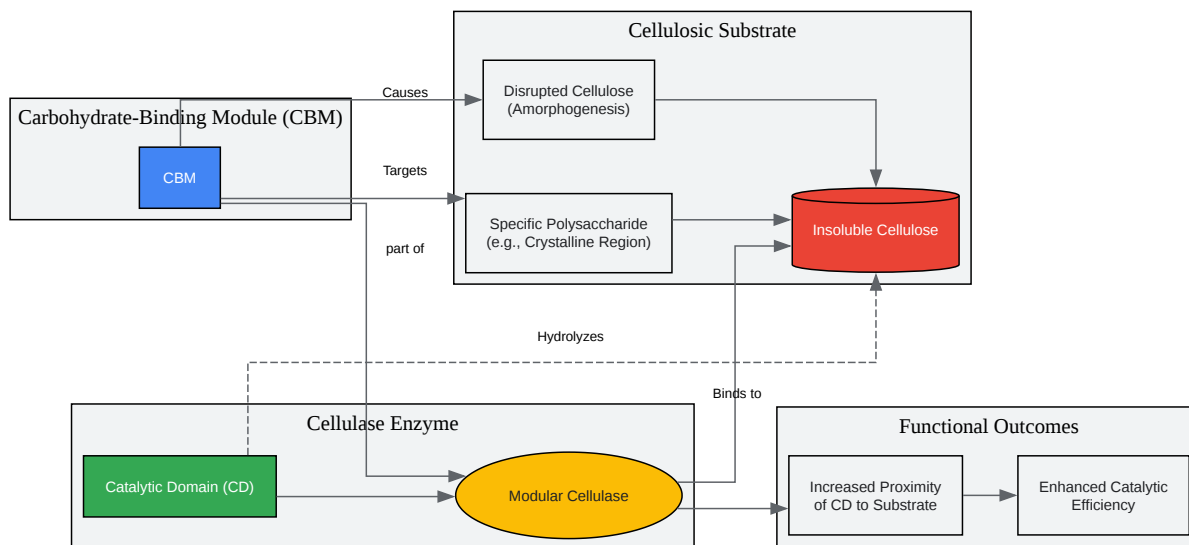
Cellulosic Substrate

Carbohydrate-Binding Module (CBM)

Causes

Disrupted Cellulose (Amorphogenesis)

CBM

Targets

Specific Polysaccharide (e.g., Crystalline Region)

Insoluble Cellulose

part of

Hydrolyzes

Binds to

Cellulase Enzyme

Catalytic Domain (CD)

Modular Cellulase

Functional Outcomes

Increased Proximity of CD to Substrate

Enhanced Catalytic Efficiency